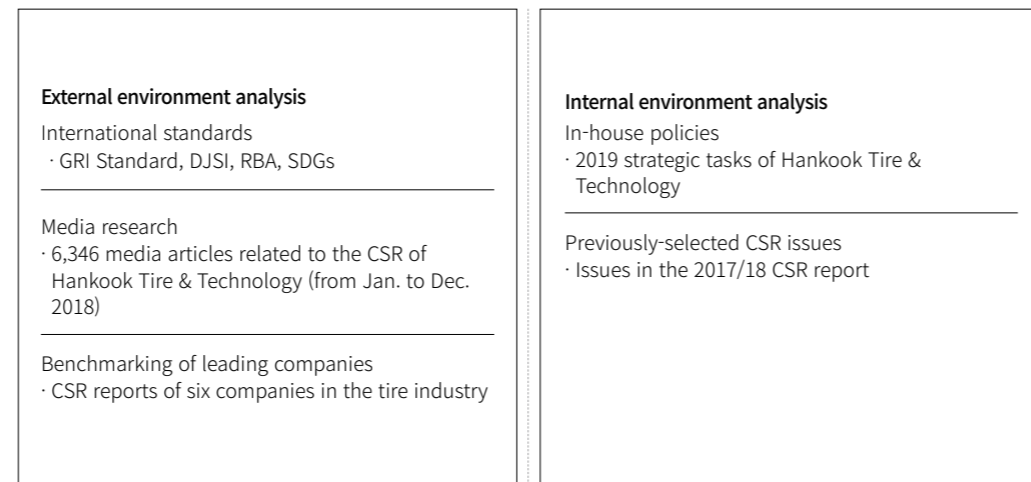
External environment analysis

International standards
· GRI Standard, DJSI, RBA, SDGs

Media research
· 6,346 media articles related to the CSR of Hankook Tire & Technology (from Jan. to Dec. 2018)

Benchmarking of leading companies
· CSR reports of six companies in the tire industry

Internal environment analysis

In-house policies
· 2019 strategic tasks of Hankook Tire & Technology

Previously-selected CSR issues
· Issues in the 2017/18 CSR report